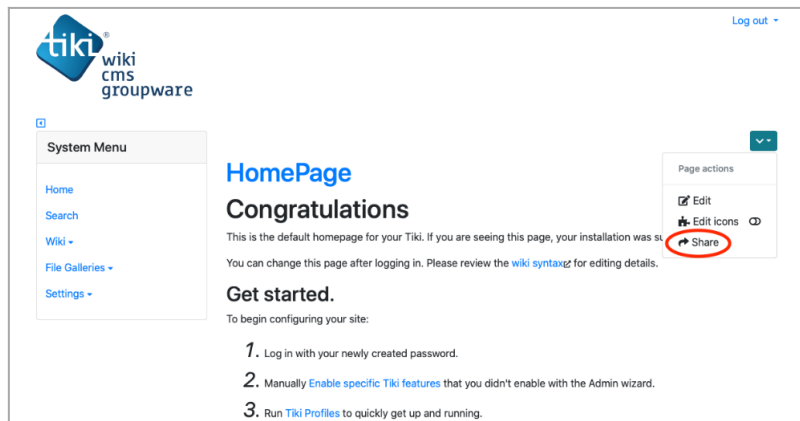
tiki®
wiki
cms
groupware

Log out

System Menu

Home

Search

Wiki

File Galleries

Settings

Page actions

Edit

Edit icons

Share

HomePage

Congratulations

This is the default homepage for your Tiki. If you are seeing this page, your installation was su

You can change this page after logging in. Please review the wiki syntax for editing details.

Get started.

To begin configuring your site:

1. Log in with your newly created password.

2. Manually Enable specific Tiki features that you didn't enable with the Admin wizard.

3. Run Tiki Profiles to quickly get up and running.